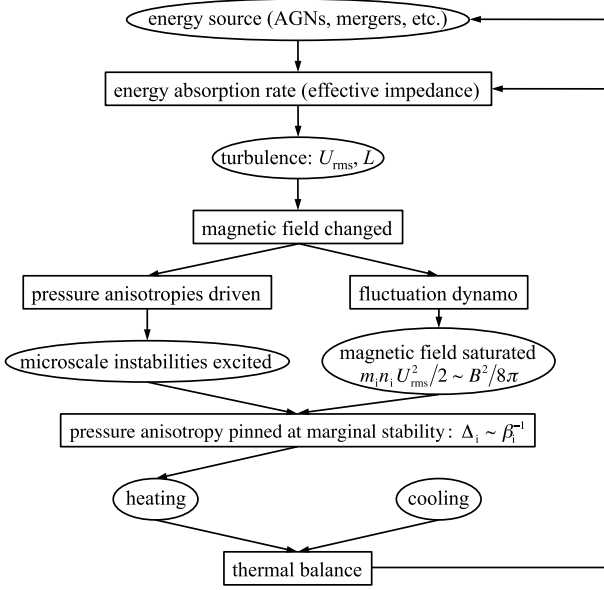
energy source (AGNs, mergers, etc.)

energy absorption rate (effective impedance)

turbulence: $U_{\rm rms}$, $L$

magnetic field changed

pressure anisotropies driven

fluctuation dynamo

microscale instabilities excited

magnetic field saturated $m_{\rm i} n_{\rm i} U_{\rm rms}^2/2 \sim B^2/8\pi$

pressure anisotropy pinned at marginal stability: $\Delta_{\rm i} \sim \beta_{\rm i}^{-1}$

heating

cooling

thermal balance